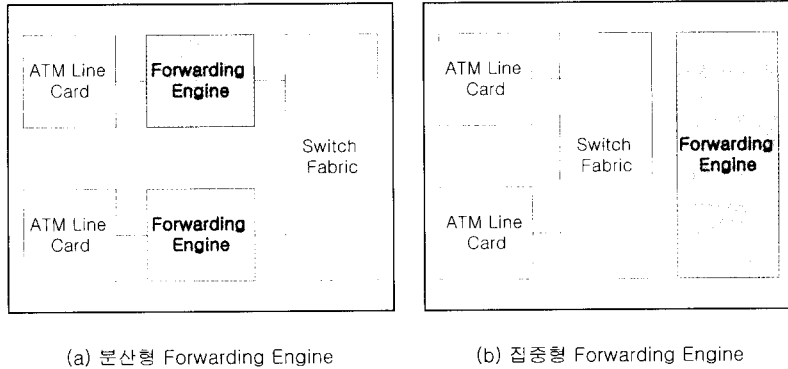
ATM Line Card

Forwarding Engine

Switch Fabric

ATM Line Card

Forwarding Engine

(a) 분산형 Forwarding Engine

ATM Line Card

Switch Fabric

Forwarding Engine

ATM Line Card

(b) 집중형 Forwarding Engine